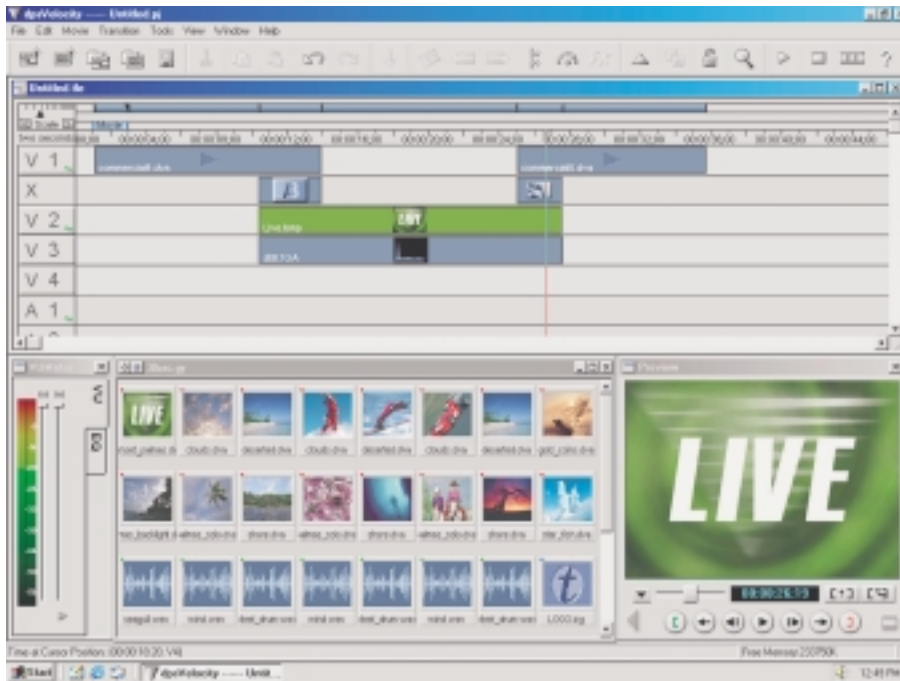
dpsVelocity — Untitled.pj

File Edit Movie Transition Tools View Window Help

Untitled.dle

V 1

X

V 2

V 3

V 4

A 1

commercial1.dva

commercial3.dva

Live.tmp

LIVE

Preview

LIVE

00:00:26:19

cloud.dva

cloud.dva

cloud.dva

LOGO.tga

Time at Cursor Position: 00:00:10:20, V4(

Free Memory: 220750K

Start

dpsVelocity — Untit...

12:45 PM